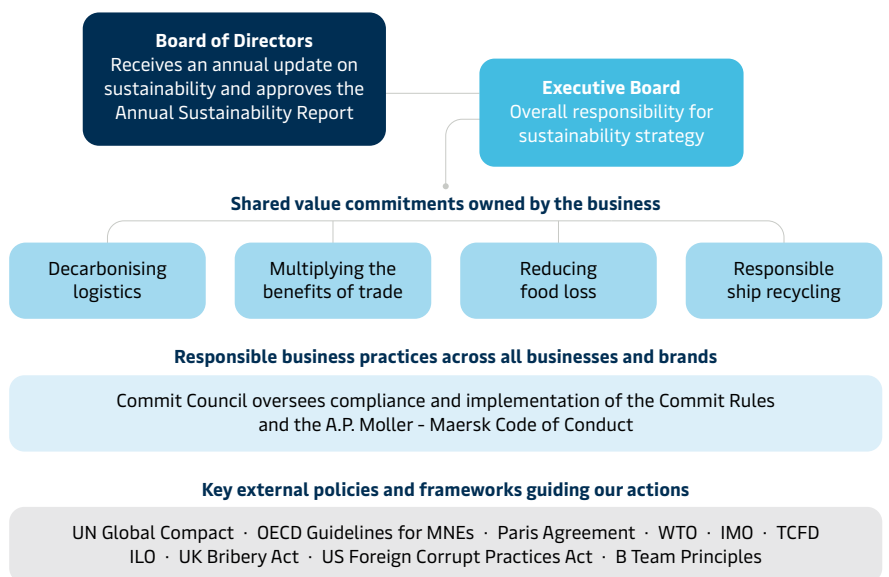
**Board of Directors**
Receives an annual update on sustainability and approves the Annual Sustainability Report

**Executive Board**
Overall responsibility for sustainability strategy

**Shared value commitments owned by the business**

Decarbonising logistics

Multiplying the benefits of trade

Reducing food loss

Responsible ship recycling

**Responsible business practices across all businesses and brands**

Commit Council oversees compliance and implementation of the Commit Rules and the A.P. Moller - Maersk Code of Conduct

**Key external policies and frameworks guiding our actions**

UN Global Compact · OECD Guidelines for MNEs · Paris Agreement · WTO · IMO · TCFD
ILO · UK Bribery Act · US Foreign Corrupt Practices Act · B Team Principles